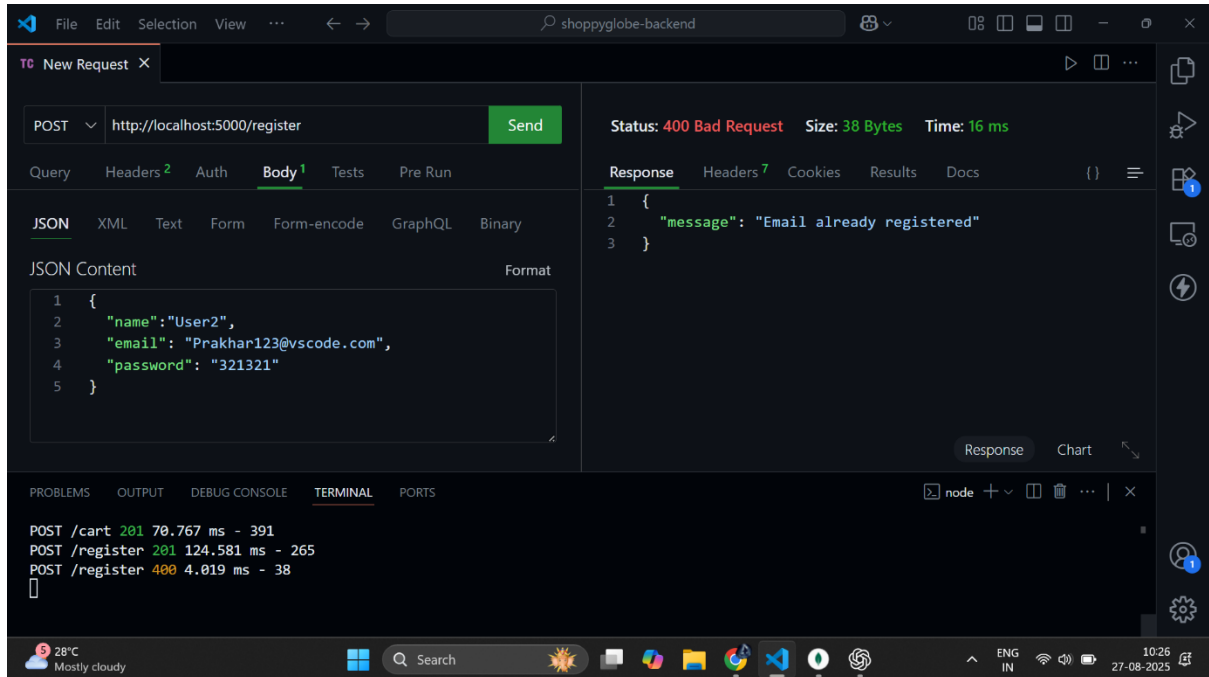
File Edit Selection View ··· ← → shoppyglobe-backend

TC New Request ×

POST http://localhost:5000/register Send

Query Headers 2 Auth Body 1 Tests Pre Run

JSON XML Text Form Form-encode GraphQL Binary

JSON Content Format

1 {
2 "name":"User2",
3 "email": "Prakhar123@vscode.com",
4 "password": "321321"
5 }

Status: 400 Bad Request Size: 38 Bytes Time: 16 ms

Response Headers 7 Cookies Results Docs {}

1 {
2 "message": "Email already registered"
3 }

Response Chart

PROBLEMS OUTPUT DEBUG CONSOLE TERMINAL PORTS

node + ··· ×

POST /cart 201 70.767 ms - 391
POST /register 201 124.581 ms - 265
POST /register 400 4.019 ms - 38

1

1

5 28°C Mostly cloudy

Search

ENG IN

10:26 27-08-2025